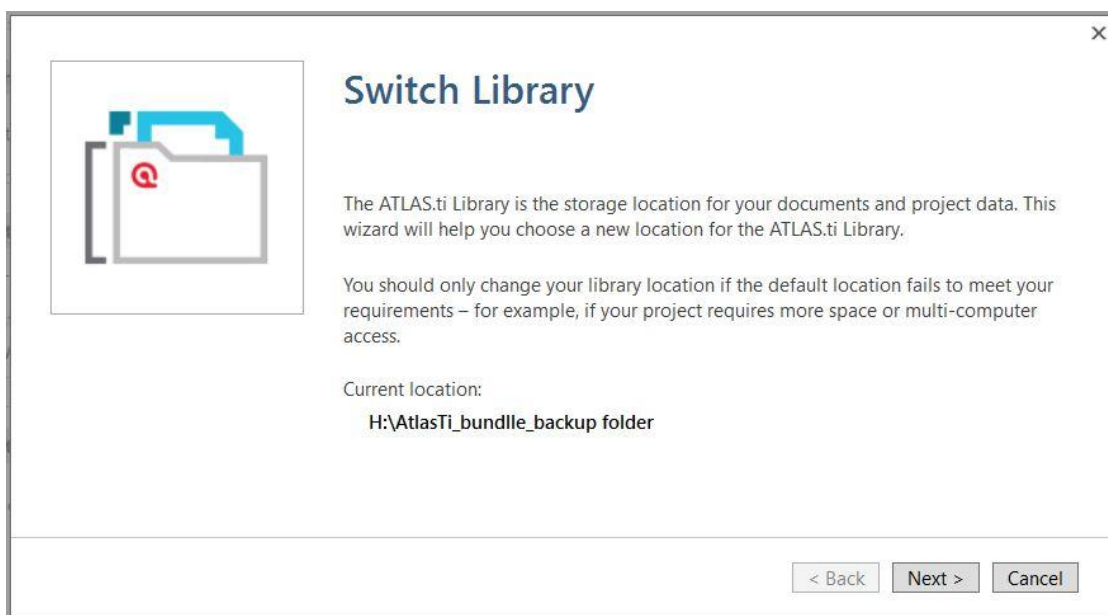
×

Switch Library

The ATLAS.ti Library is the storage location for your documents and project data. This wizard will help you choose a new location for the ATLAS.ti Library.

You should only change your library location if the default location fails to meet your requirements – for example, if your project requires more space or multi-computer access.

Current location:

H:\AtlasTi_bundlle_backup folder

< Back Next > Cancel